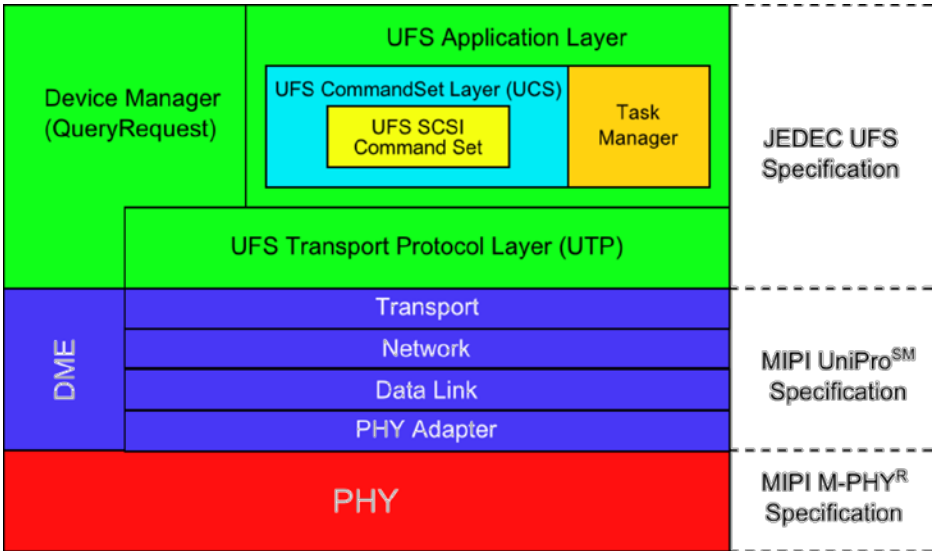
Device Manager (QueryRequest)

UFS Application Layer

UFS CommandSet Layer (UCS)

UFS SCSI Command Set

Task Manager

JEDEC UFS Specification

UFS Transport Protocol Layer (UTP)

DME

Transport

Network

Data Link

PHY Adapter

MIPI UniPro$^{SM}$ Specification

PHY

MIPI M-PHY$^{R}$ Specification